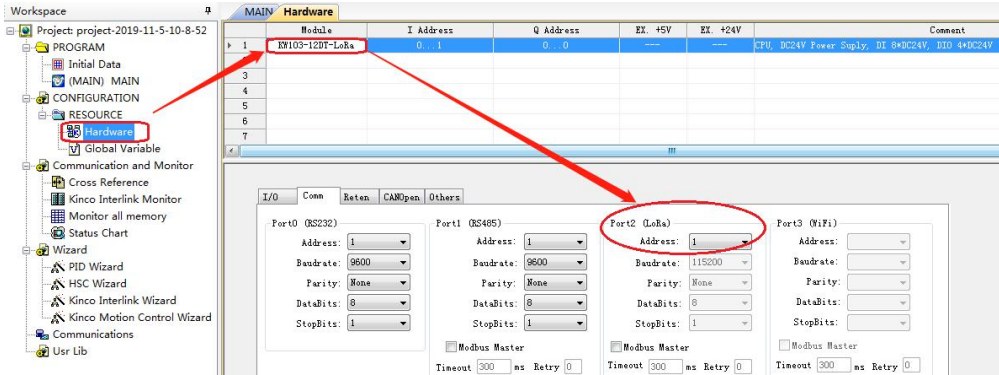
Workspace

Project: project-2019-11-5-10-8-52
PROGRAM
Initial Data
(MAIN) MAIN
CONFIGURATION
RESOURCE
Hardware
Global Variable
Communication and Monitor
Cross Reference
Kinco Interlink Monitor
Monitor all memory
Status Chart
Wizard
PID Wizard
HSC Wizard
Kinco Interlink Wizard
Kinco Motion Control Wizard
Communications
Usr Lib

MAIN | Hardware

| | Module | I Address | Q Address | EX. +5V | EX. +24V | Comment |
|---|---|---|---|---|---|---|
| 1 | KW103-12DT-LoRa | 0...1 | 0...0 | --- | --- | CPU, DC24V Power Suply, DI 8*DC24V, DIO 4*DC24V |
| 3 | | | | | | |
| 4 | | | | | | |
| 5 | | | | | | |
| 6 | | | | | | |
| 7 | | | | | | |

I/O | Comm | Reten | CANOpen | Others

Port0 (RS232)
Address: 1
Baudrate: 9600
Parity: None
DataBits: 8
StopBits: 1

Port1 (RS485)
Address: 1
Baudrate: 9600
Parity: None
DataBits: 8
StopBits: 1
Modbus Master
Timeout 300 ms Retry 0

Port2 (LoRa)
Address: 1
Baudrate: 115200
Parity: None
DataBits: 8
StopBits: 1
Modbus Master
Timeout 300 ms Retry 0

Port3 (WiFi)
Address:
Baudrate:
Parity:
DataBits:
StopBits:
Modbus Master
Timeout 300 ms Retry 0